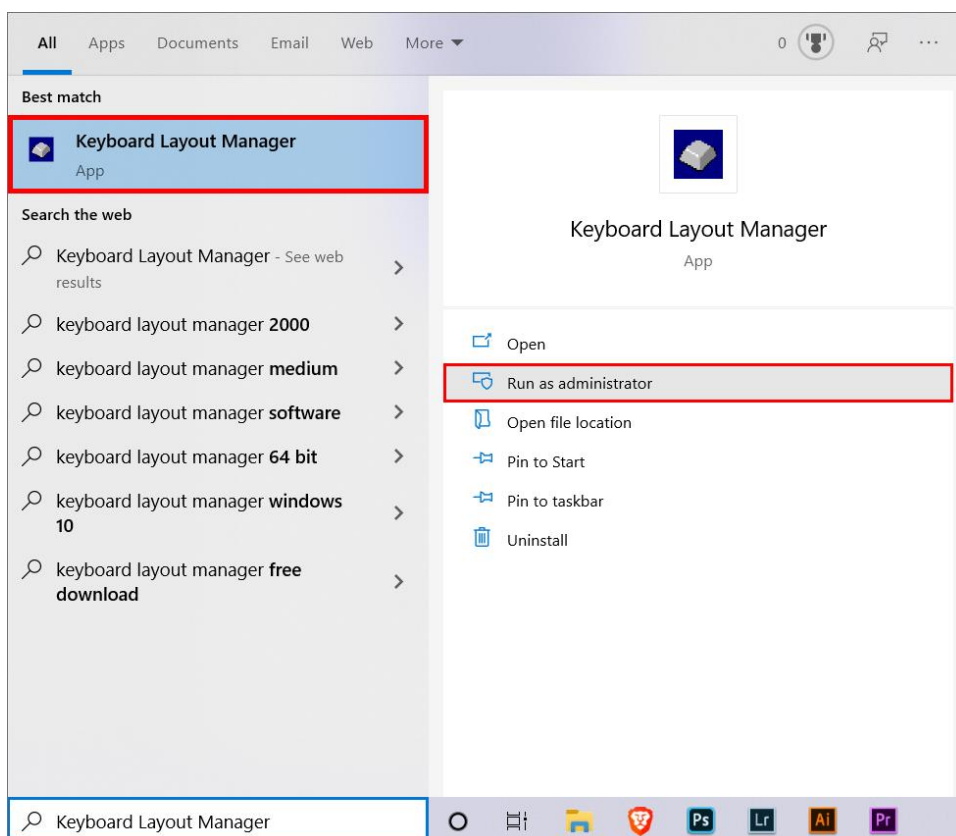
All Apps Documents Email Web More ▼

0

···

Best match

Keyboard Layout Manager
App

Search the web

Keyboard Layout Manager - See web results

keyboard layout manager 2000

keyboard layout manager medium

keyboard layout manager software

keyboard layout manager 64 bit

keyboard layout manager windows 10

keyboard layout manager free download

Keyboard Layout Manager
App

Open

Run as administrator

Open file location

Pin to Start

Pin to taskbar

Uninstall

Keyboard Layout Manager

Ps Lr Ai Pr